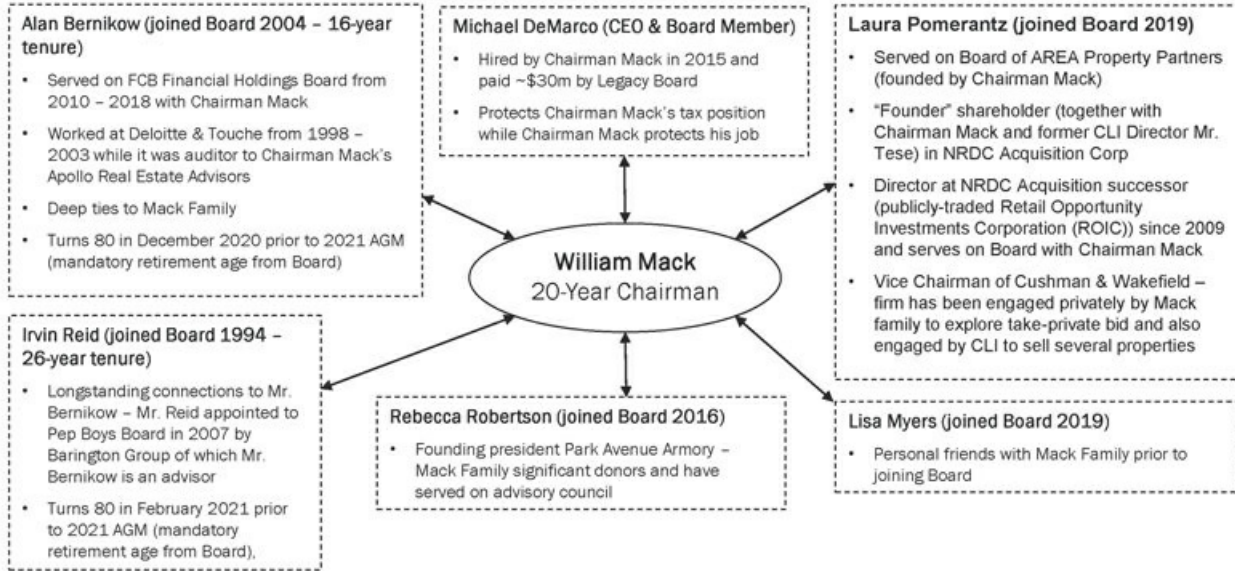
Alan Bernikow (joined Board 2004 – 16-year tenure)

- Served on FCB Financial Holdings Board from 2010 – 2018 with Chairman Mack
- Worked at Deloitte & Touche from 1998 – 2003 while it was auditor to Chairman Mack's Apollo Real Estate Advisors
- Deep ties to Mack Family
- Turns 80 in December 2020 prior to 2021 AGM (mandatory retirement age from Board)

Michael DeMarco (CEO & Board Member)

- Hired by Chairman Mack in 2015 and paid ~$30m by Legacy Board
- Protects Chairman Mack's tax position while Chairman Mack protects his job

Laura Pomerantz (joined Board 2019)

- Served on Board of AREA Property Partners (founded by Chairman Mack)
- "Founder" shareholder (together with Chairman Mack and former CLI Director Mr. Tese) in NRDC Acquisition Corp
- Director at NRDC Acquisition successor (publicly-traded Retail Opportunity Investments Corporation (ROIC)) since 2009 and serves on Board with Chairman Mack
- Vice Chairman of Cushman & Wakefield – firm has been engaged privately by Mack family to explore take-private bid and also engaged by CLI to sell several properties

William Mack
20-Year Chairman

Irvin Reid (joined Board 1994 – 26-year tenure)

- Longstanding connections to Mr. Bernikow – Mr. Reid appointed to Pep Boys Board in 2007 by Barington Group of which Mr. Bernikow is an advisor
- Turns 80 in February 2021 prior to 2021 AGM (mandatory retirement age from Board),

Rebecca Robertson (joined Board 2016)

- Founding president Park Avenue Armory – Mack Family significant donors and have served on advisory council

Lisa Myers (joined Board 2019)

- Personal friends with Mack Family prior to joining Board